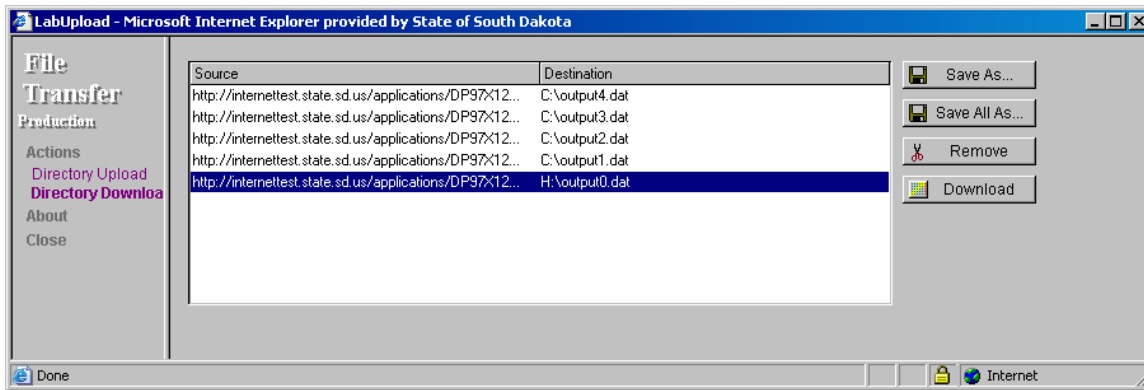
LabUpload - Microsoft Internet Explorer provided by State of South Dakota

File Transfer
Production

Actions
Directory Upload
Directory Downloa
About
Close

| Source | Destination |
|---|---|
| http://internettest.state.sd.us/applications/DP97X12... | C:\output4.dat |
| http://internettest.state.sd.us/applications/DP97X12... | C:\output3.dat |
| http://internettest.state.sd.us/applications/DP97X12... | C:\output2.dat |
| http://internettest.state.sd.us/applications/DP97X12... | C:\output1.dat |
| http://internettest.state.sd.us/applications/DP97X12... | H:\output0.dat |

Save As...
Save All As...
Remove
Download

Done
Internet